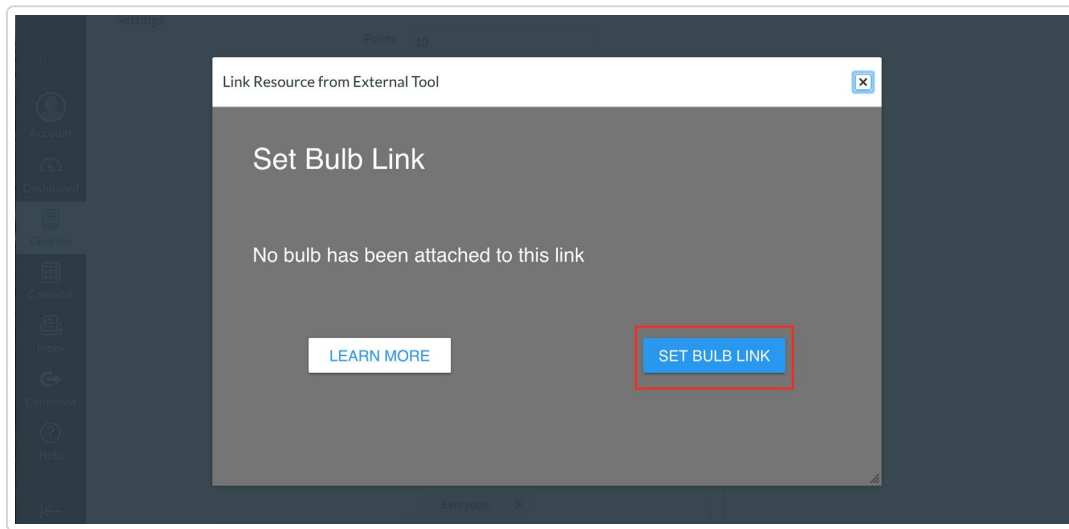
Settings

Points 10

Account

Dashboard

Courses

Calendar

Inbox

Commons

Help

Link Resource from External Tool

Set Bulb Link

No bulb has been attached to this link

LEARN MORE

SET BULB LINK

Everyone ×